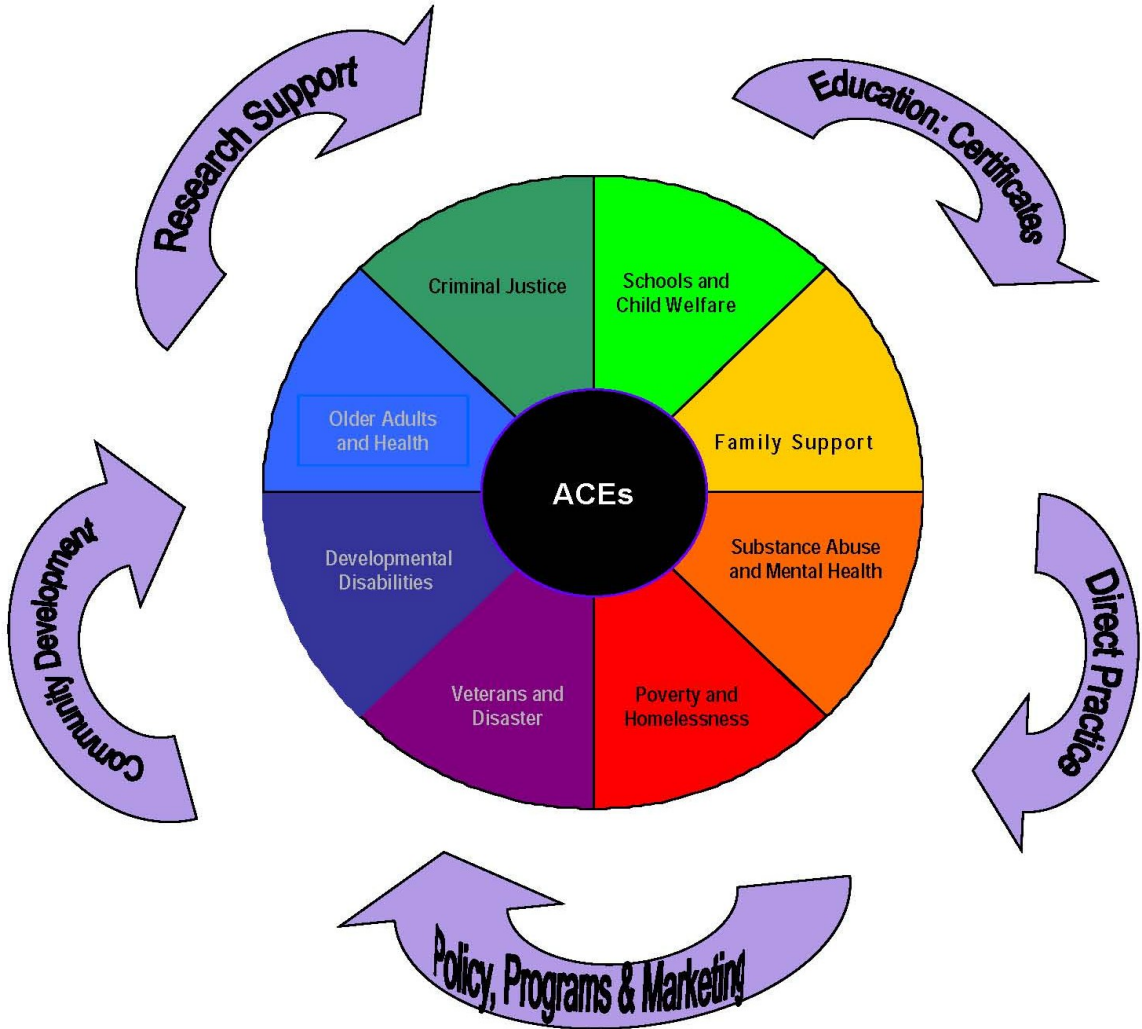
Research Support

Education: Certificates

Criminal Justice

Schools and Child Welfare

Older Adults and Health

Family Support

ACEs

Developmental Disabilities

Substance Abuse and Mental Health

Veterans and Disaster

Poverty and Homelessness

Community Development

Direct Practice

Policy, Programs & Marketing